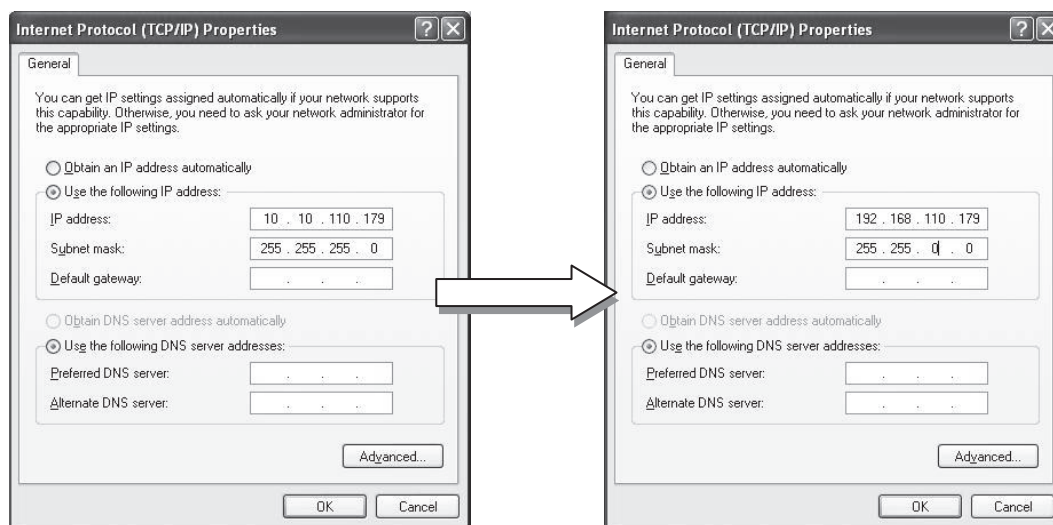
Internet Protocol (TCP/IP) Properties

General

You can get IP settings assigned automatically if your network supports this capability. Otherwise, you need to ask your network administrator for the appropriate IP settings.

Obtain an IP address automatically

Use the following IP address:

IP address: 10 . 10 . 110 . 179

Subnet mask: 255 . 255 . 255 . 0

Default gateway: . . .

Obtain DNS server address automatically

Use the following DNS server addresses:

Preferred DNS server: . . .

Alternate DNS server: . . .

Advanced...

OK Cancel

Internet Protocol (TCP/IP) Properties

General

You can get IP settings assigned automatically if your network supports this capability. Otherwise, you need to ask your network administrator for the appropriate IP settings.

Obtain an IP address automatically

Use the following IP address:

IP address: 192 . 168 . 110 . 179

Subnet mask: 255 . 255 . 0 . 0

Default gateway: . . .

Obtain DNS server address automatically

Use the following DNS server addresses:

Preferred DNS server: . . .

Alternate DNS server: . . .

Advanced...

OK Cancel